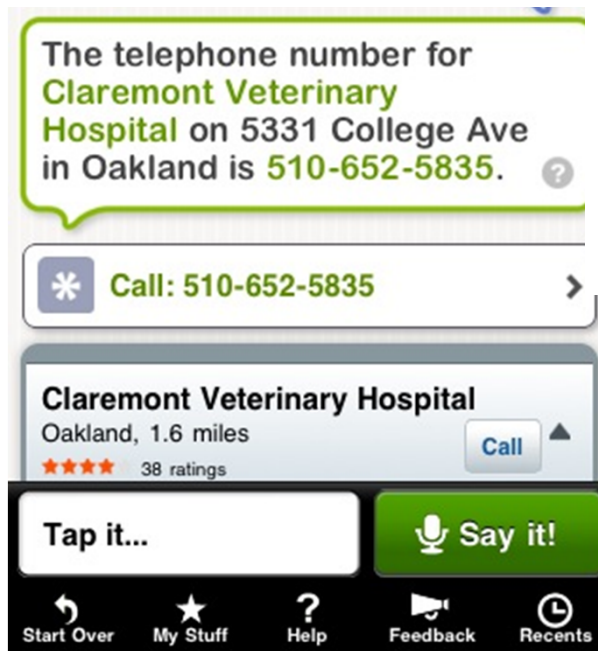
The telephone number for Claremont Veterinary Hospital on 5331 College Ave in Oakland is 510-652-5835.

?

Call: 510-652-5835

Claremont Veterinary Hospital
Oakland, 1.6 miles
★★★★ 38 ratings

Call

Tap it...

Say it!

Start Over
My Stuff
Help
Feedback
Recents